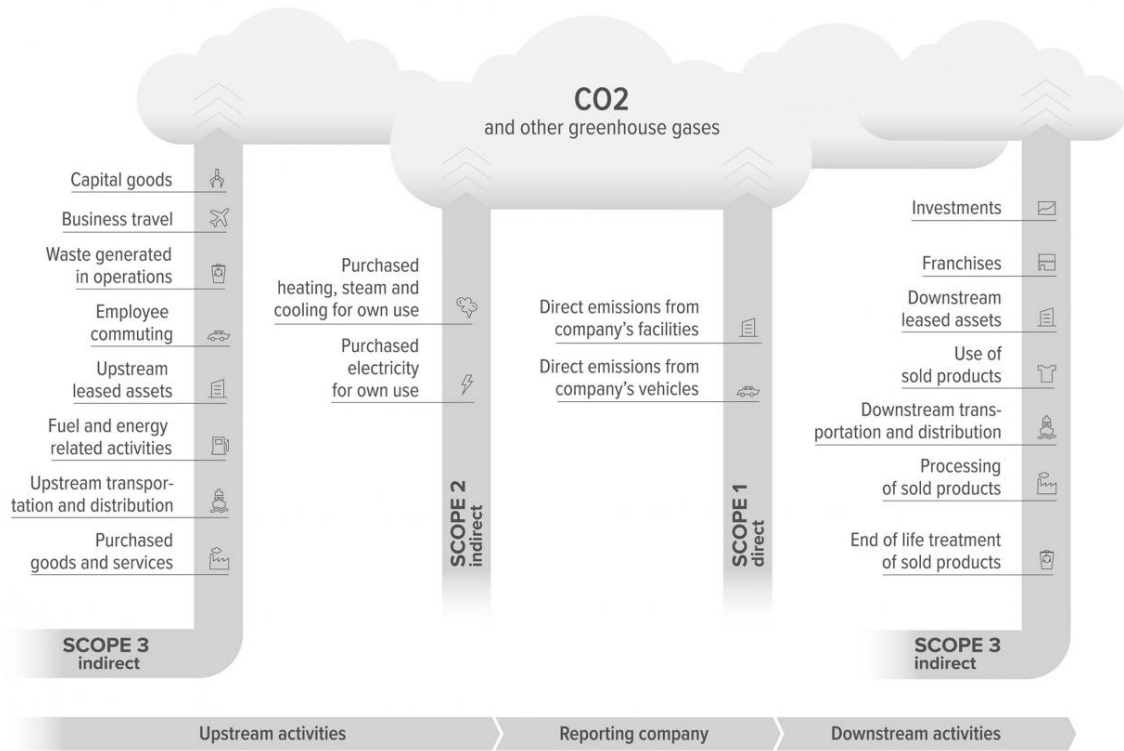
CO2
and other greenhouse gases

Capital goods

Business travel

Waste generated in operations

Employee commuting

Upstream leased assets

Fuel and energy related activities

Upstream transportation and distribution

Purchased goods and services

SCOPE 3
indirect

Purchased heating, steam and cooling for own use

Purchased electricity for own use

SCOPE 2
indirect

Direct emissions from company's facilities

Direct emissions from company's vehicles

SCOPE 1
direct

Investments

Franchises

Downstream leased assets

Use of sold products

Downstream transportation and distribution

Processing of sold products

End of life treatment of sold products

SCOPE 3
indirect

Upstream activities

Reporting company

Downstream activities